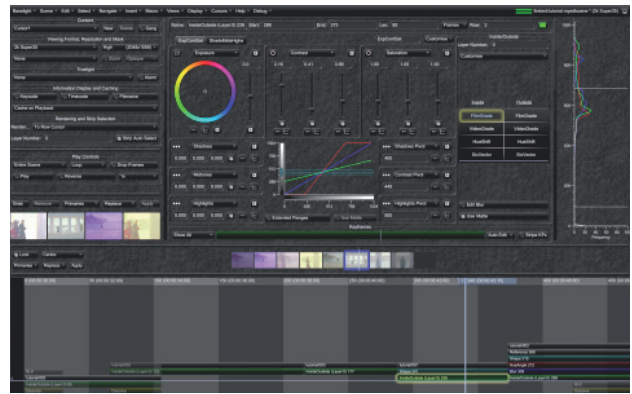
Baselight Scene Edit Select Navigate Insert Views Display Cursors Help Debug

Cursors
Cursor1 New Delete Sync

Viewing Format, Resolution and Mask
2k Super35 High [Entire Strip]
None Mask Opacity

Truelight
None Alarm

Information Display and Caching
Keycode Timecode Filename
Cache on Playback

Rendering and Strip Selection
Render To Row Cursor
Layer Number 0 Strip Auto Select

Play Controls
Entire Scene Loop Drop Frames
Play Reverse

Grab Remove Presets Replace Apply

Name InsideOutside (Layer 0) 236 Start 289 End 373 Len 85 Frames Row 2

ExpContSat ShadsMidsHighs
Exposure Contrast Saturation
Shadows Shadows Pivot
Midtones Contrast Pivot
Highlights Highlight Pivot
Extended Ranges Use Matte

ExpContSat Customise

Inside/Outside
Layer Number 0
Customise

Inside Outside
FilmGrade FilmGrade
VideoGrade VideoGrade
HueShift HueShift
DotVector DotVector

Edit Mat
Use Matte

Show All
Keyframes
Auto Edit Strip KFs

Look Combo
Presets Replace Apply

Frequency